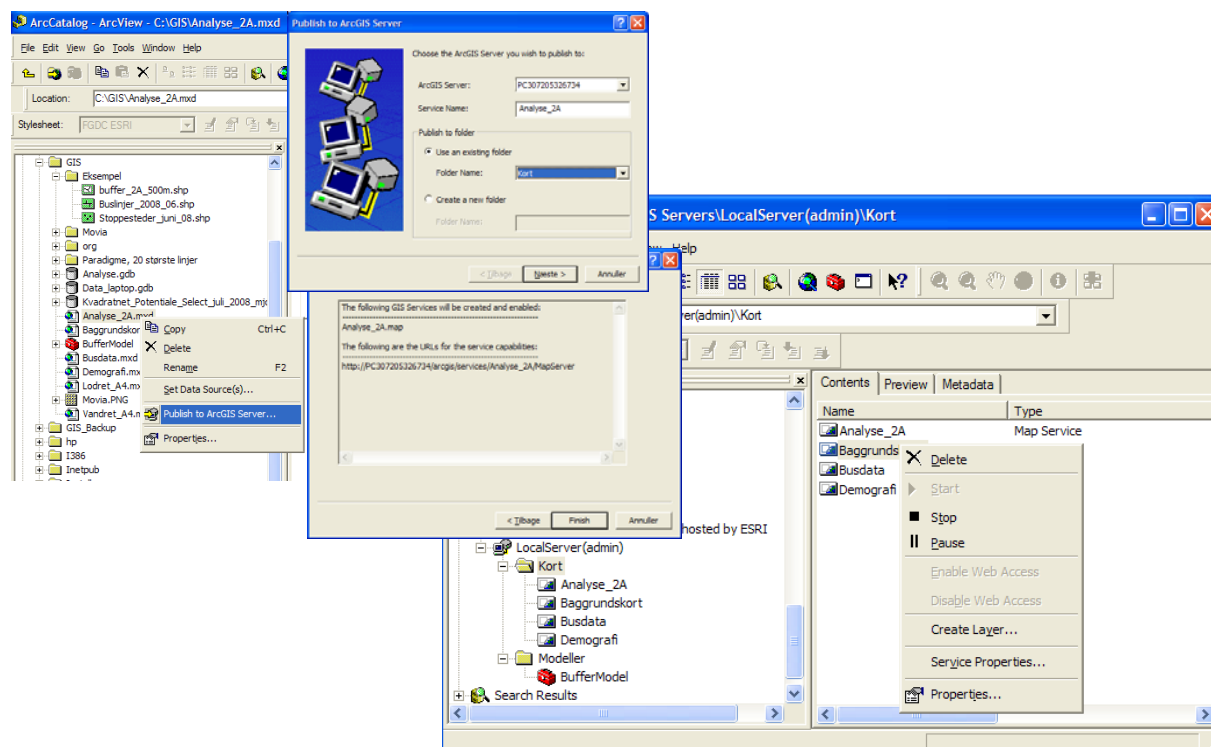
ArcCatalog - ArcView - C:\GIS\Analyse_2A.mxd

File Edit View Go Tools Window Help

Location: C:\GIS\Analyse_2A.mxd

Stylesheet: FGDC ESRI

GIS
Eksempel
buffer_2A_500m.shp
Buslinjer_2008_06.shp
Stoppesteder_juni_08.shp
Movia
org
Paradigme, 20 største linjer
Analyse.gdb
Data_laptop.gdb
Kvadratnet_Potentiale_Select_juli_2008_mx
Analyse_2A.mxd
Baggrundskor
BufferModel
Busdata.mxd
Demografi.mx
Lodret_A4.mx
Movia.PNG
Vandret_A4.m
GIS_Backup
hp
I386
Inetpub

Copy Ctrl+C
Delete
Rename F2
Set Data Source(s)...
Publish to ArcGIS Server...
Properties...

Publish to ArcGIS Server

Choose the ArcGIS Server you wish to publish to:

ArcGIS Server: PC307205326734
Service Name: Analyse_2A

Publish to folder
Use an existing folder
Folder Name: Kort
Create a new folder
Folder Name:

< Tilbage Næste > Annuller

The following GIS Services will be created and enabled:
Analyse_2A.map
The following are the URLs for the service capabilities:
http://PC307205326734/arcgis/services/Analyse_2A/MapServer

< Tilbage Finish Annuller

GIS Servers\LocalServer(admin)\Kort

Help

rver(admin)\Kort

Contents Preview Metadata

Name Type
Analyse_2A Map Service
Baggrunds
Busdata
Demografi

Delete
Start
Stop
Pause
Enable Web Access
Disable Web Access
Create Layer...
Service Properties...
Properties...

hosted by ESRI
LocalServer(admin)
Kort
Analyse_2A
Baggrundskort
Busdata
Demografi
Modeller
BufferModel
Search Results